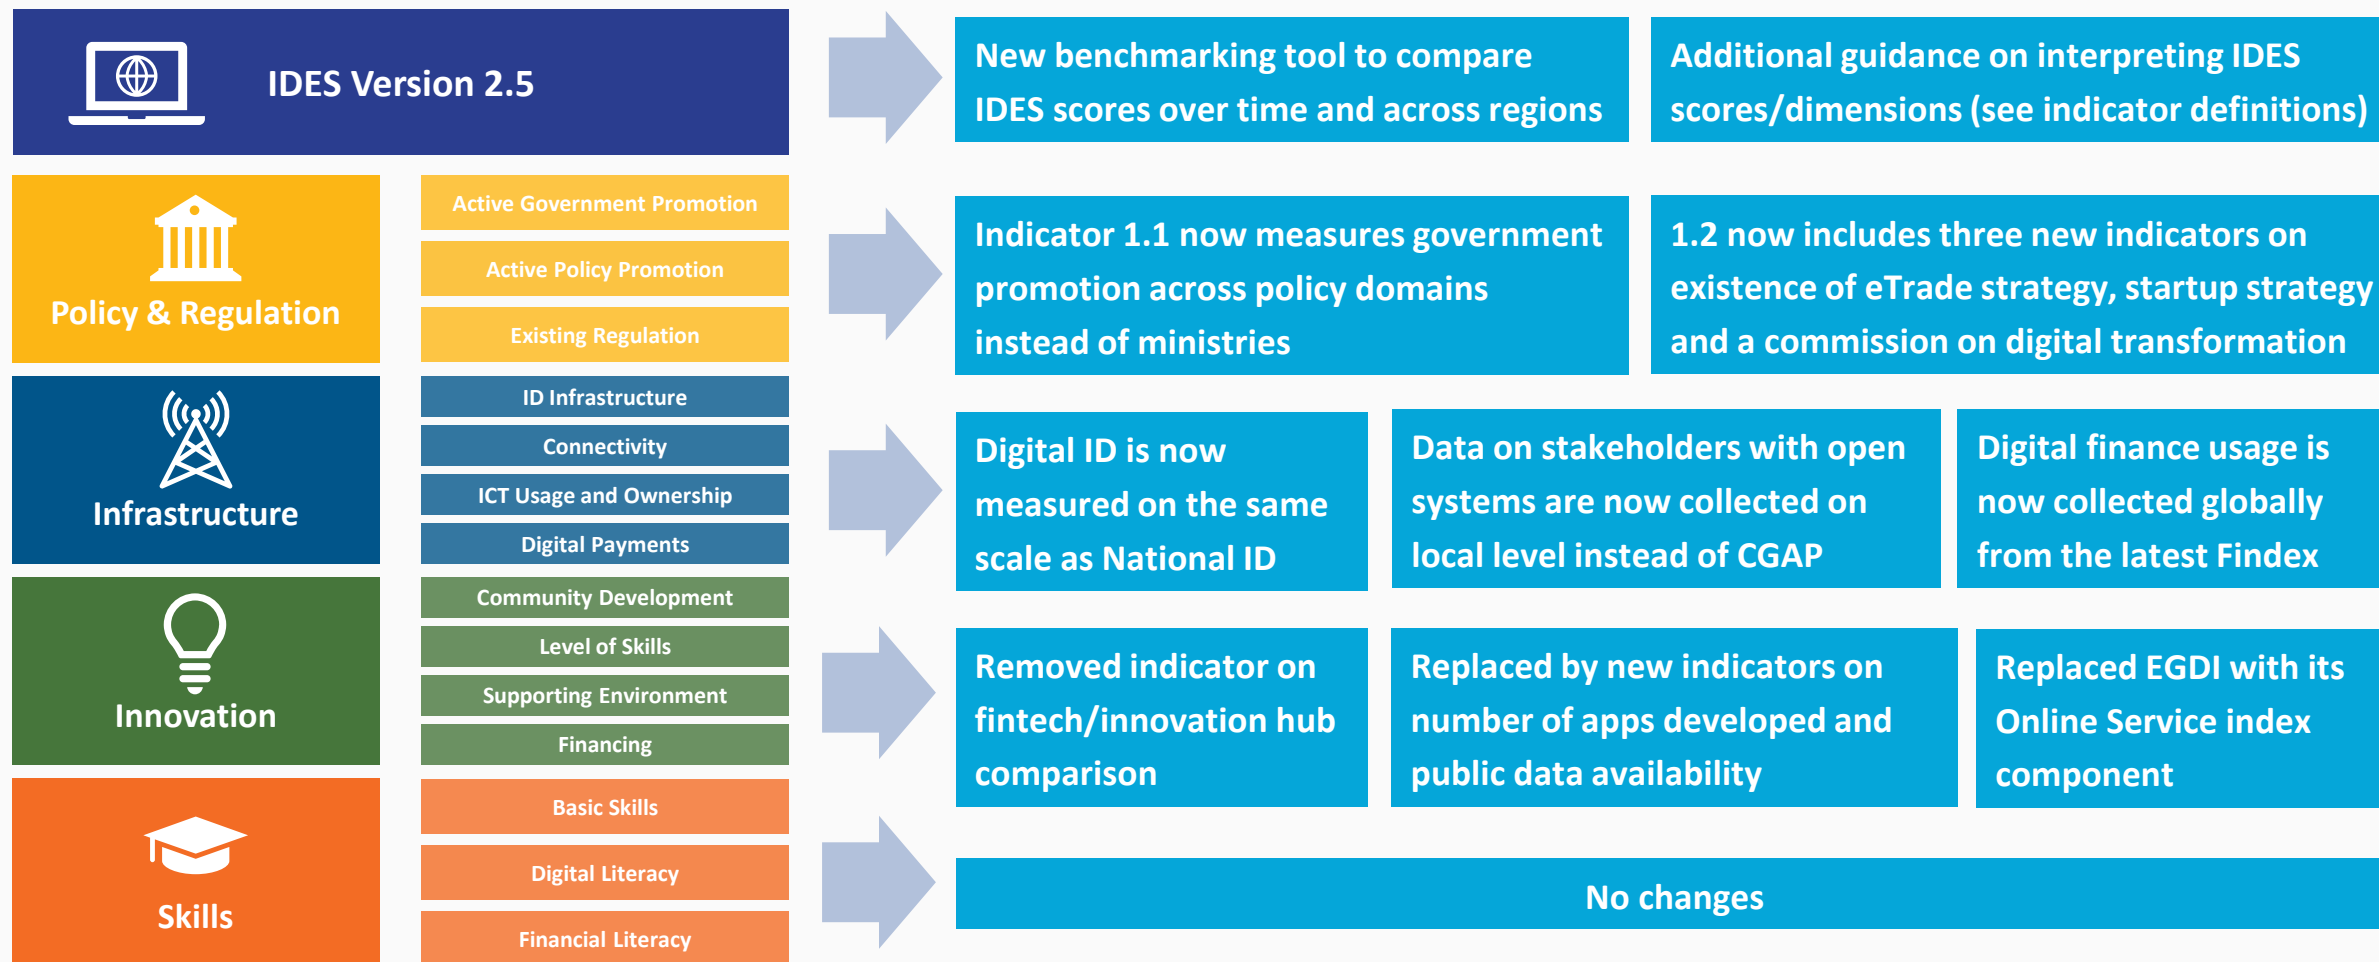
IDES Version 2.5

New benchmarking tool to compare IDES scores over time and across regions

Additional guidance on interpreting IDES scores/dimensions (see indicator definitions)

Policy & Regulation

Active Government Promotion

Active Policy Promotion

Existing Regulation

Indicator 1.1 now measures government promotion across policy domains instead of ministries

1.2 now includes three new indicators on existence of eTrade strategy, startup strategy and a commission on digital transformation

Infrastructure

ID Infrastructure

Connectivity

ICT Usage and Ownership

Digital Payments

Digital ID is now measured on the same scale as National ID

Data on stakeholders with open systems are now collected on local level instead of CGAP

Digital finance usage is now collected globally from the latest Findex

Innovation

Community Development

Level of Skills

Supporting Environment

Financing

Removed indicator on fintech/innovation hub comparison

Replaced by new indicators on number of apps developed and public data availability

Replaced EGDI with its Online Service index component

Skills

Basic Skills

Digital Literacy

Financial Literacy

No changes